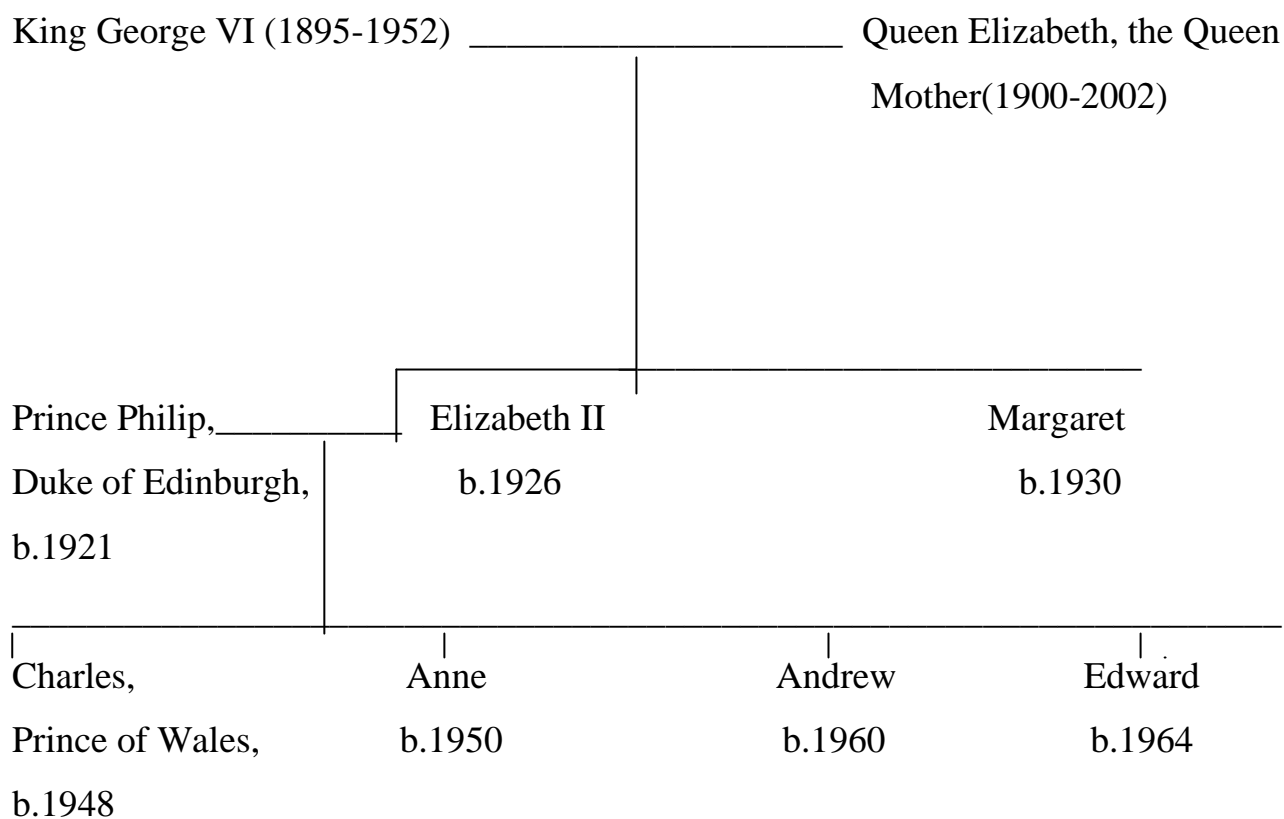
King George VI (1895-1952) Queen Elizabeth, the Queen Mother(1900-2002)

Prince Philip, Duke of Edinburgh, b.1921

Elizabeth II b.1926

Margaret b.1930

Charles, Prince of Wales, b.1948

Anne b.1950

Andrew b.1960

Edward b.1964